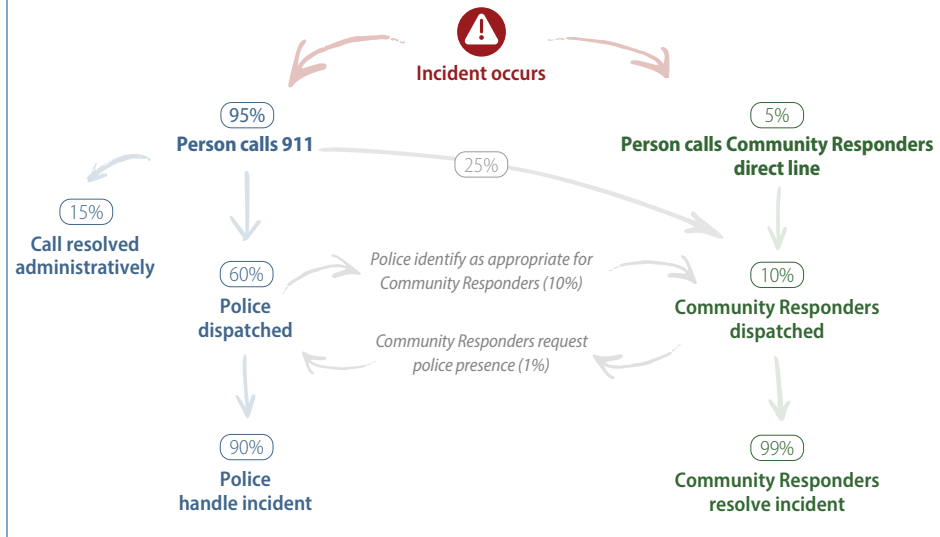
Incident occurs

95%
Person calls 911

5%
Person calls Community Responders direct line

25%

15%
Call resolved administratively

60%
Police dispatched

Police identify as appropriate for Community Responders (10%)

10%
Community Responders dispatched

Community Responders request police presence (1%)

90%
Police handle incident

99%
Community Responders resolve incident